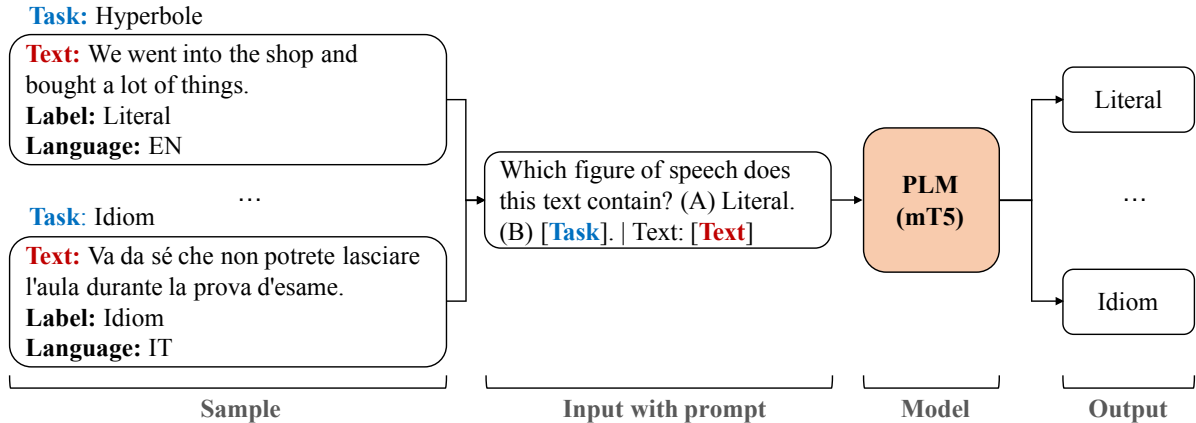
Task: Hyperbole

Text: We went into the shop and bought a lot of things.
Label: Literal
Language: EN

…

Task: Idiom

Text: Va da sé che non potrete lasciare l'aula durante la prova d'esame.
Label: Idiom
Language: IT

Which figure of speech does this text contain? (A) Literal. (B) [Task]. | Text: [Text]

PLM (mT5)

Literal

…

Idiom

Sample

Input with prompt

Model

Output